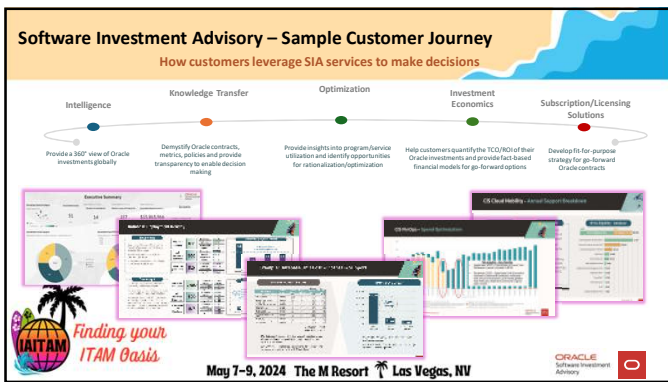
Software Investment Advisory – Sample Customer Journey

How customers leverage SIA services to make decisions

Intelligence

Provide a 360° view of Oracle investments globally

Knowledge Transfer

Demystify Oracle contracts, metrics, policies and provide transparency to enable decision making

Optimization

Provide insights into program/service utilization and identify opportunities for rationalization/optimization

Investment Economics

Help customers quantify the TCO/ROI of their Oracle investments and provide fact-based financial models for go-forward options

Subscription/Licensing Solutions

Develop fit-for-purpose strategy for go-forward Oracle contracts

Executive Summary

CS Cloud Modeling – Annual Support Breakdown

CS Pro Ops – Spend Optimization

IAITAM

Finding your ITAM Oasis

May 7–9, 2024 The M Resort Las Vegas, NV

ORACLE
Software Investment Advisory